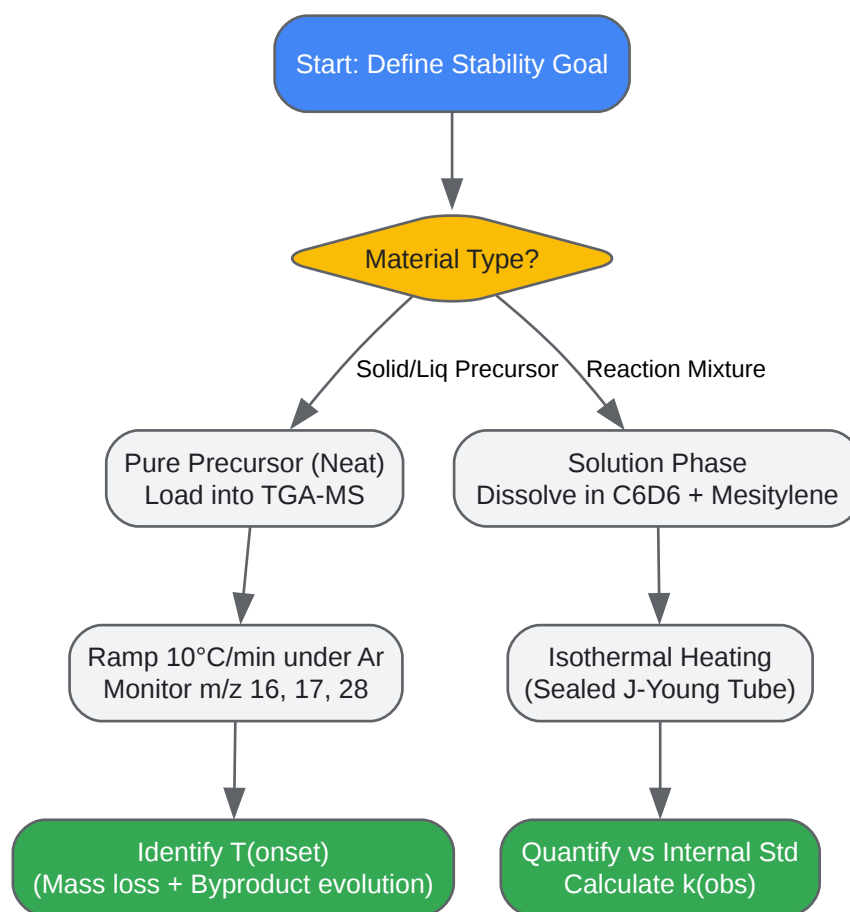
Start: Define Stability Goal

Material Type?

Solid/Liq Precursor

Reaction Mixture

Pure Precursor (Neat)
Load into TGA-MS

Solution Phase
Dissolve in C6D6 + Mesitylene

Ramp 10°C/min under Ar
Monitor m/z 16, 17, 28

Isothermal Heating
(Sealed J-Young Tube)

Identify T(onset)
(Mass loss + Byproduct evolution)

Quantify vs Internal Std
Calculate k(obs)